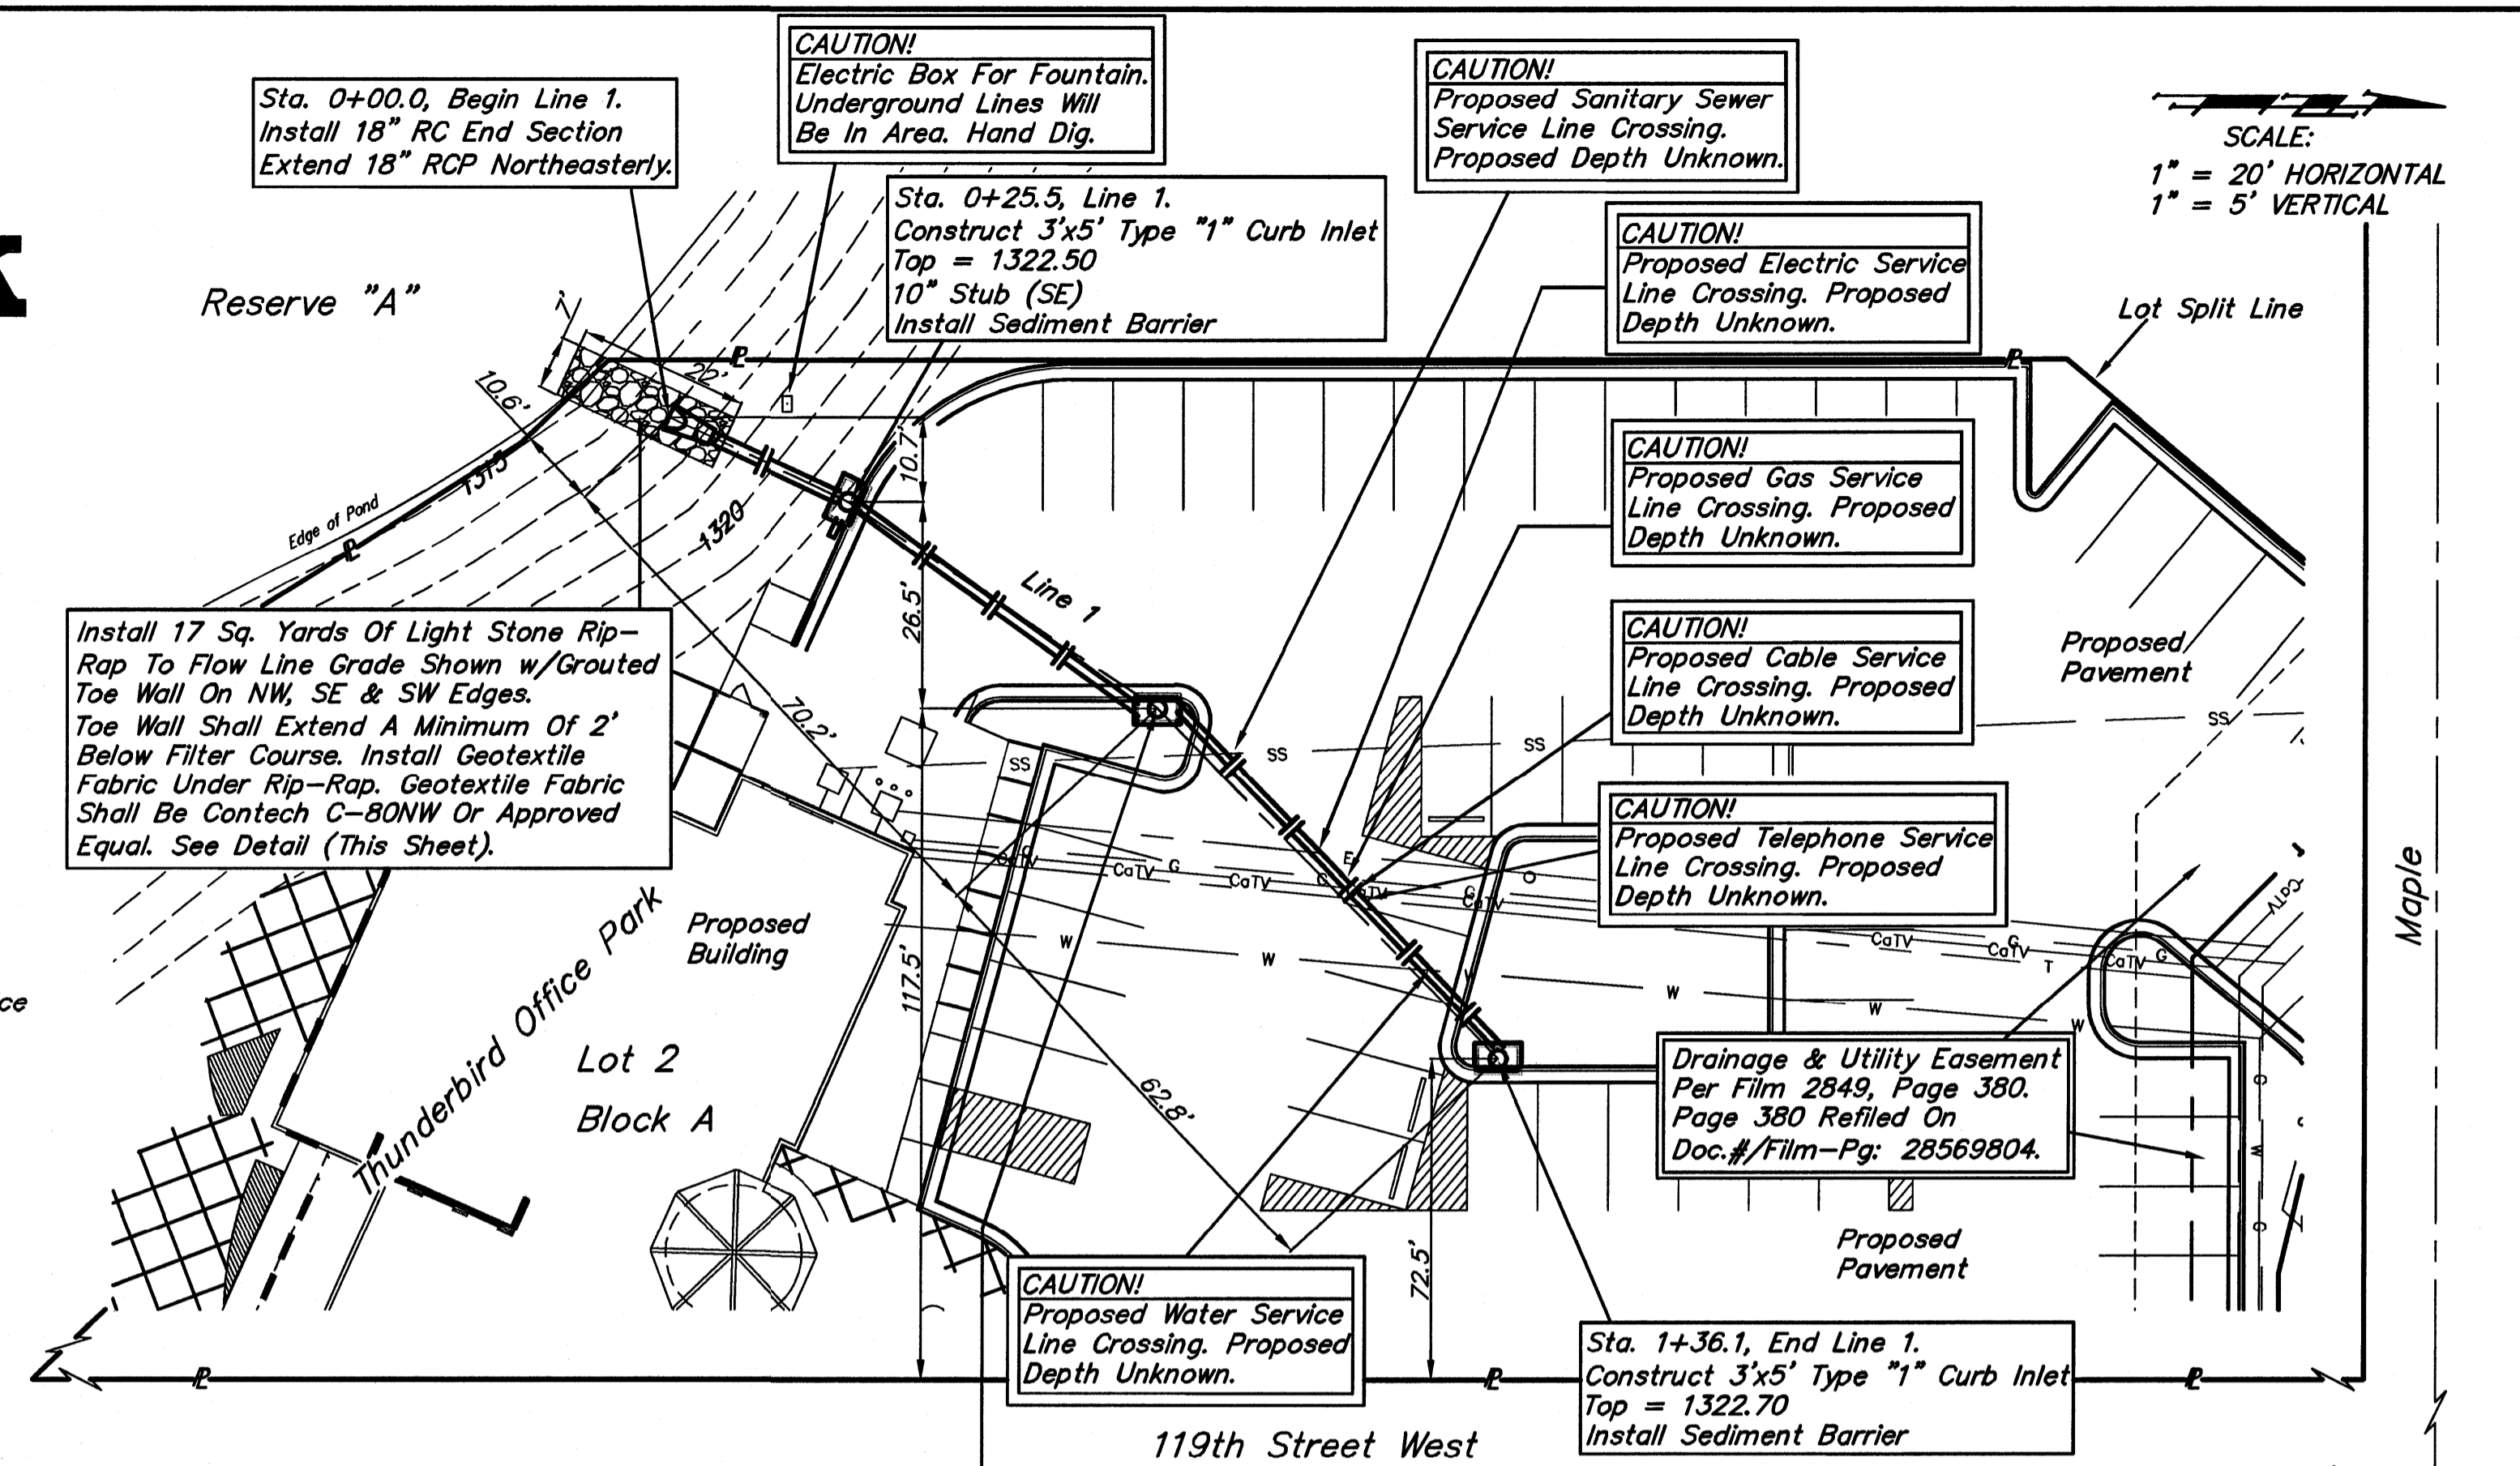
Sta. 0+00.0, Begin Line 1.
Install 18" RC End Section
Extend 18" RCP Northeasterly.

CAUTION!
Electric Box For Fountain.
Underground Lines Will
Be In Area. Hand Dig.

Sta. 0+25.5, Line 1.
Construct 3'x5' Type "1" Curb Inlet
Top = 1322.50
10" Stub (SE)
Install Sediment Barrier

CAUTION!
Proposed Sanitary Sewer
Service Line Crossing.
Proposed Depth Unknown.

SCALE:
1" = 20' HORIZONTAL
1" = 5' VERTICAL

CAUTION!
Proposed Electric Service
Line Crossing. Proposed
Depth Unknown.

Lot Split Line

Reserve "A"

7'
22'
10.6'
1315
Edge of Pond
1320
10.7'

CAUTION!
Proposed Gas Service
Line Crossing. Proposed
Depth Unknown.

Line 1

26.5'

CAUTION!
Proposed Cable Service
Line Crossing. Proposed
Depth Unknown.

Proposed
Pavement

Install 17 Sq. Yards Of Light Stone Rip-Rap To Flow Line Grade Shown w/Grouted Toe Wall On NW, SE & SW Edges.
Toe Wall Shall Extend A Minimum Of 2' Below Filter Course. Install Geotextile Fabric Under Rip-Rap. Geotextile Fabric Shall Be Contech C-80NW Or Approved Equal. See Detail (This Sheet).

70.2'
SS
SS
SS
SS

CAUTION!
Proposed Telephone Service
Line Crossing. Proposed
Depth Unknown.

CaTV
CaTV
G
CaTV
G
E
CaTV
G
CaTV
CaTV
G
CaTV
T
CaTV
G

Maple

Thunderbird Office Park

Proposed
Building

W
W
W
W
W

117.5'

Lot 2
Block A

62.8'

Drainage & Utility Easement
Per Film 2849, Page 380.
Page 380 Refiled On
Doc.#/Film-Pg: 28569804.

Proposed
Pavement

CAUTION!
Proposed Water Service
Line Crossing. Proposed
Depth Unknown.

72.5'

Sta. 1+36.1, End Line 1.
Construct 3'x5' Type "1" Curb Inlet
Top = 1322.70
Install Sediment Barrier

119th Street West

ce